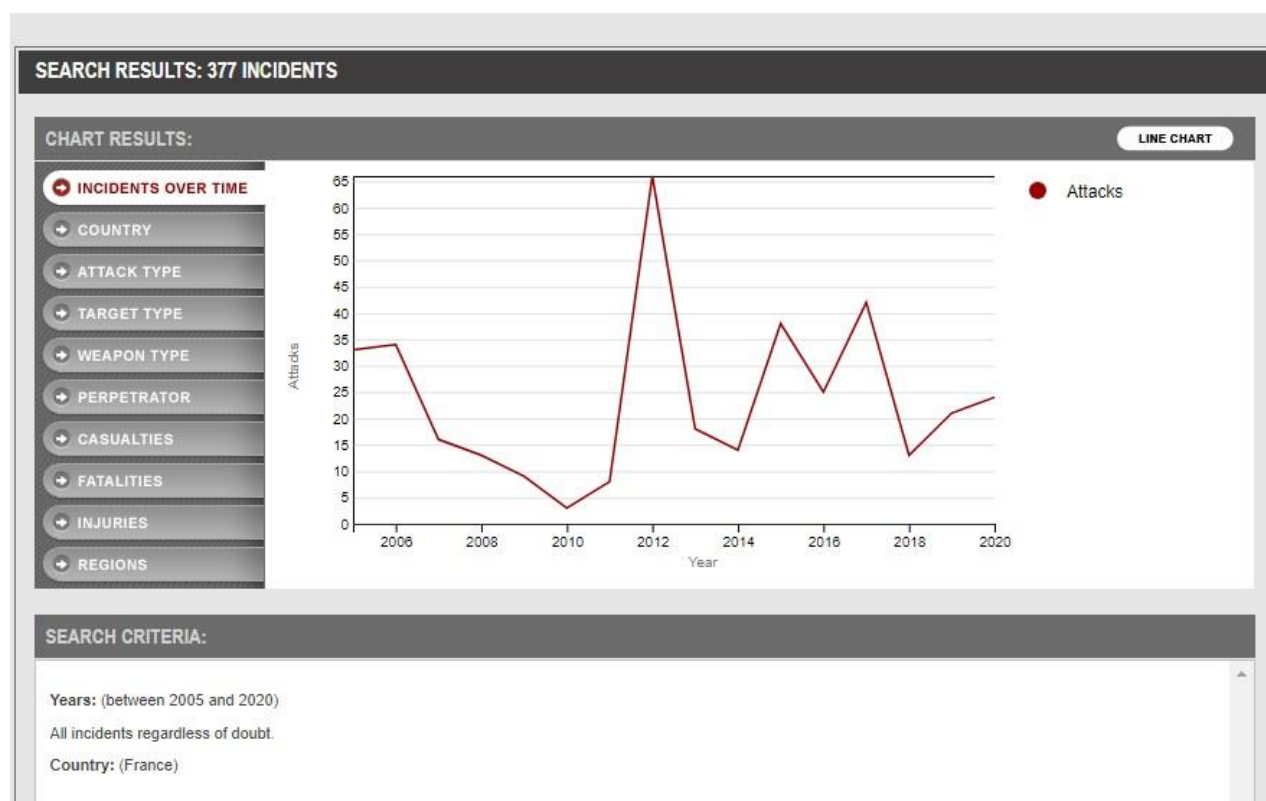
SEARCH RESULTS: 377 INCIDENTS

CHART RESULTS:

LINE CHART

INCIDENTS OVER TIME
COUNTRY
ATTACK TYPE
TARGET TYPE
WEAPON TYPE
PERPETRATOR
CASUALTIES
FATALITIES
INJURIES
REGIONS

65
60
55
50
45
40
35
30
25
20
15
10
5
0

Attacks

2006 2008 2010 2012 2014 2016 2018 2020

Year

Attacks

SEARCH CRITERIA:

**Years:** (between 2005 and 2020)

All incidents regardless of doubt.

**Country:** (France)